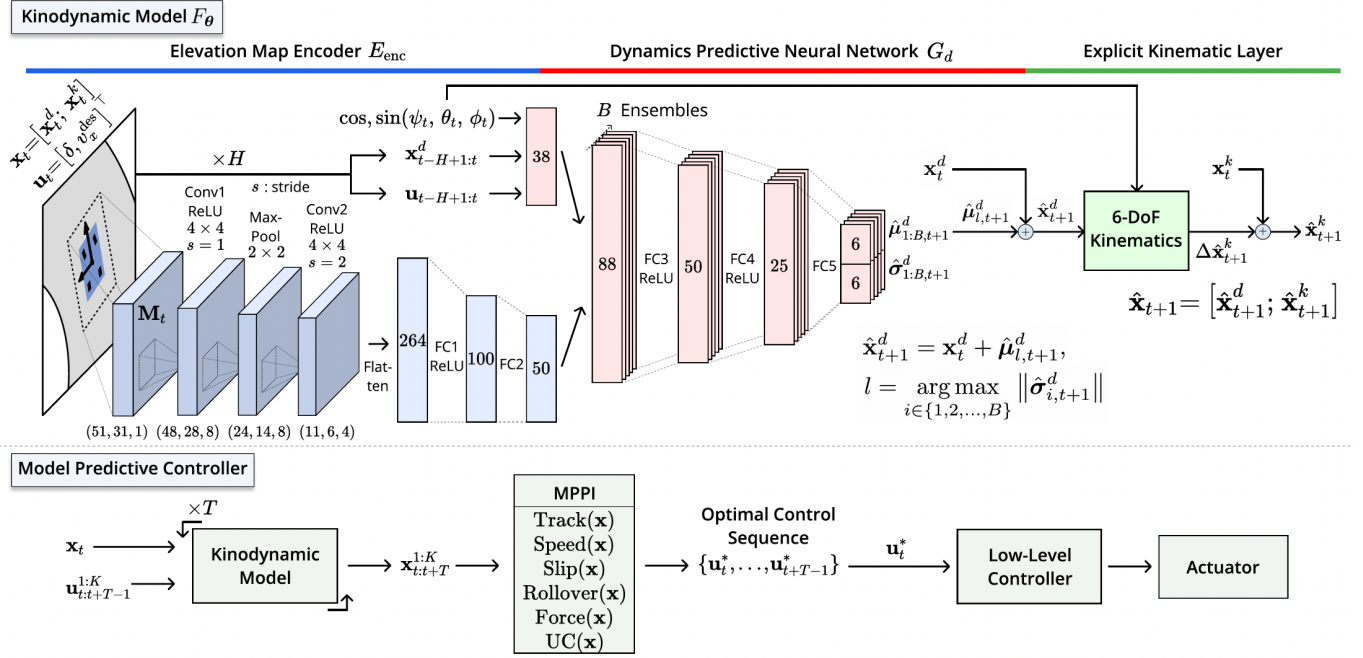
Kinodynamic Model $F_{\boldsymbol{\theta}}$

Elevation Map Encoder $E_{\text{enc}}$

Dynamics Predictive Neural Network $G_d$

Explicit Kinematic Layer

$\mathbf{x}_t = [\mathbf{x}_t^d;\, \mathbf{x}_t^k]^\top$

$\mathbf{u}_t = [\delta, v_x^{\text{des}}]$

$\times H$

$s$ : stride

$\cos, \sin(\psi_t,\ \theta_t,\ \phi_t)$

$\mathbf{x}_{t-H+1:t}^d$

$\mathbf{u}_{t-H+1:t}$

38

$B$ Ensembles

Conv1 ReLU $4 \times 4$ $s = 1$

Max-Pool $2 \times 2$

Conv2 ReLU $4 \times 4$ $s = 2$

$\mathbf{M}_t$

Flat-ten

264

FC1 ReLU

100

FC2

50

88

FC3 ReLU

50

FC4 ReLU

25

FC5

6

6

$\hat{\boldsymbol{\mu}}_{1:B,t+1}^d$

$\hat{\boldsymbol{\sigma}}_{1:B,t+1}^d$

$\mathbf{x}_t^d$

$\hat{\boldsymbol{\mu}}_{l,t+1}^d$

$\hat{\mathbf{x}}_{t+1}^d$

6-DoF Kinematics

$\mathbf{x}_t^k$

$\Delta\hat{\mathbf{x}}_{t+1}^k$

$\hat{\mathbf{x}}_{t+1}^k$

$\hat{\mathbf{x}}_{t+1} = [\hat{\mathbf{x}}_{t+1}^d;\, \hat{\mathbf{x}}_{t+1}^k]$

$\hat{\mathbf{x}}_{t+1}^d = \mathbf{x}_t^d + \hat{\boldsymbol{\mu}}_{l,t+1}^d,$

$l = \underset{i\in\{1,2,\ldots,B\}}{\arg\max} \left\|\hat{\boldsymbol{\sigma}}_{i,t+1}^d\right\|$

$(51, 31, 1)$ $(48, 28, 8)$ $(24, 14, 8)$ $(11, 6, 4)$

Model Predictive Controller

$\times T$

$\mathbf{x}_t$

$\mathbf{u}_{t:t+T-1}^{1:K}$

Kinodynamic Model

$\mathbf{x}_{t:t+T}^{1:K}$

MPPI

Track$(\mathbf{x})$
Speed$(\mathbf{x})$
Slip$(\mathbf{x})$
Rollover$(\mathbf{x})$
Force$(\mathbf{x})$
UC$(\mathbf{x})$

Optimal Control Sequence

$\{\mathbf{u}_t^*, \ldots, \mathbf{u}_{t+T-1}^*\}$

$\mathbf{u}_t^*$

Low-Level Controller

Actuator